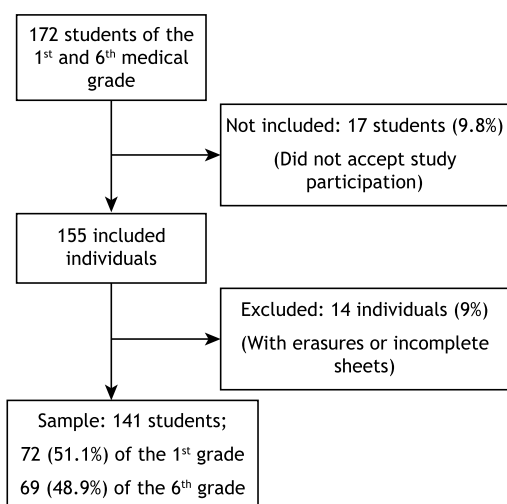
172 students of the 1$^{st}$ and 6$^{th}$ medical grade

Not included: 17 students (9.8%)
(Did not accept study participation)

155 included individuals

Excluded: 14 individuals (9%)
(With erasures or incomplete sheets)

Sample: 141 students;
72 (51.1%) of the 1$^{st}$ grade
69 (48.9%) of the 6$^{th}$ grade